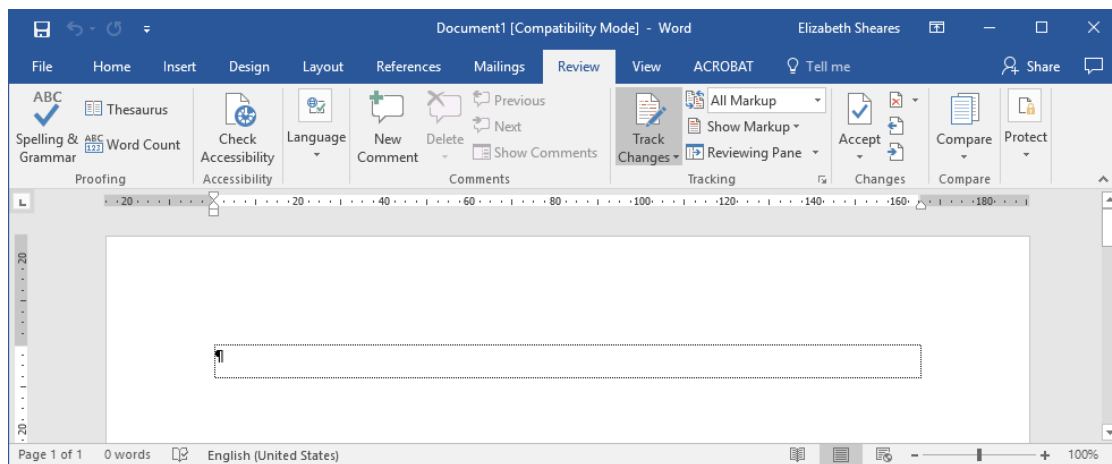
Document1 [Compatibility Mode] - Word
Elizabeth Sheares

File Home Insert Design Layout References Mailings Review View ACROBAT Tell me Share

ABC
Spelling & Grammar
Thesaurus
Word Count
Proofing

Check Accessibility
Accessibility

Language

New Comment
Delete
Previous
Next
Show Comments
Comments

Track Changes
All Markup
Show Markup
Reviewing Pane
Tracking

Accept
Changes

Compare
Compare

Protect

20 20 40 60 80 100 120 140 160 180

20

¶

20

Page 1 of 1 0 words English (United States) 100%